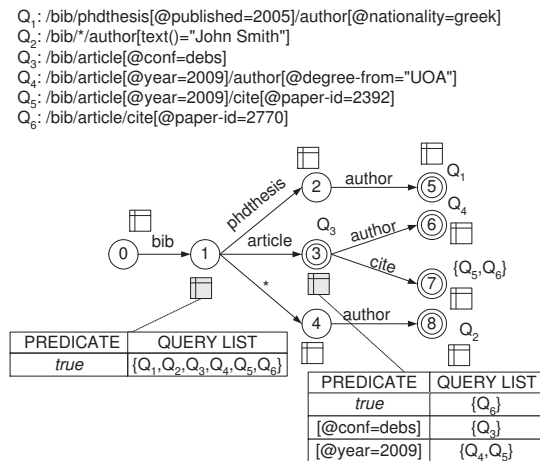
$Q_1$: /bib/phdthesis[@published=2005]/author[@nationality=greek]
$Q_2$: /bib/*/author[text()="John Smith"]
$Q_3$: /bib/article[@conf=debs]
$Q_4$: /bib/article[@year=2009]/author[@degree-from="UOA"]
$Q_5$: /bib/article[@year=2009]/cite[@paper-id=2392]
$Q_6$: /bib/article/cite[@paper-id=2770]

0 bib 1 phdthesis 2 author 5 $Q_1$
article 3 $Q_3$ author 6 $Q_4$
cite 7 $\{Q_5,Q_6\}$
* 4 author 8 $Q_2$

| PREDICATE | QUERY LIST |
|---|---|
| *true* | $\{Q_1,Q_2,Q_3,Q_4,Q_5,Q_6\}$ |

| PREDICATE | QUERY LIST |
|---|---|
| *true* | $\{Q_6\}$ |
| [@conf=debs] | $\{Q_3\}$ |
| [@year=2009] | $\{Q_4,Q_5\}$ |